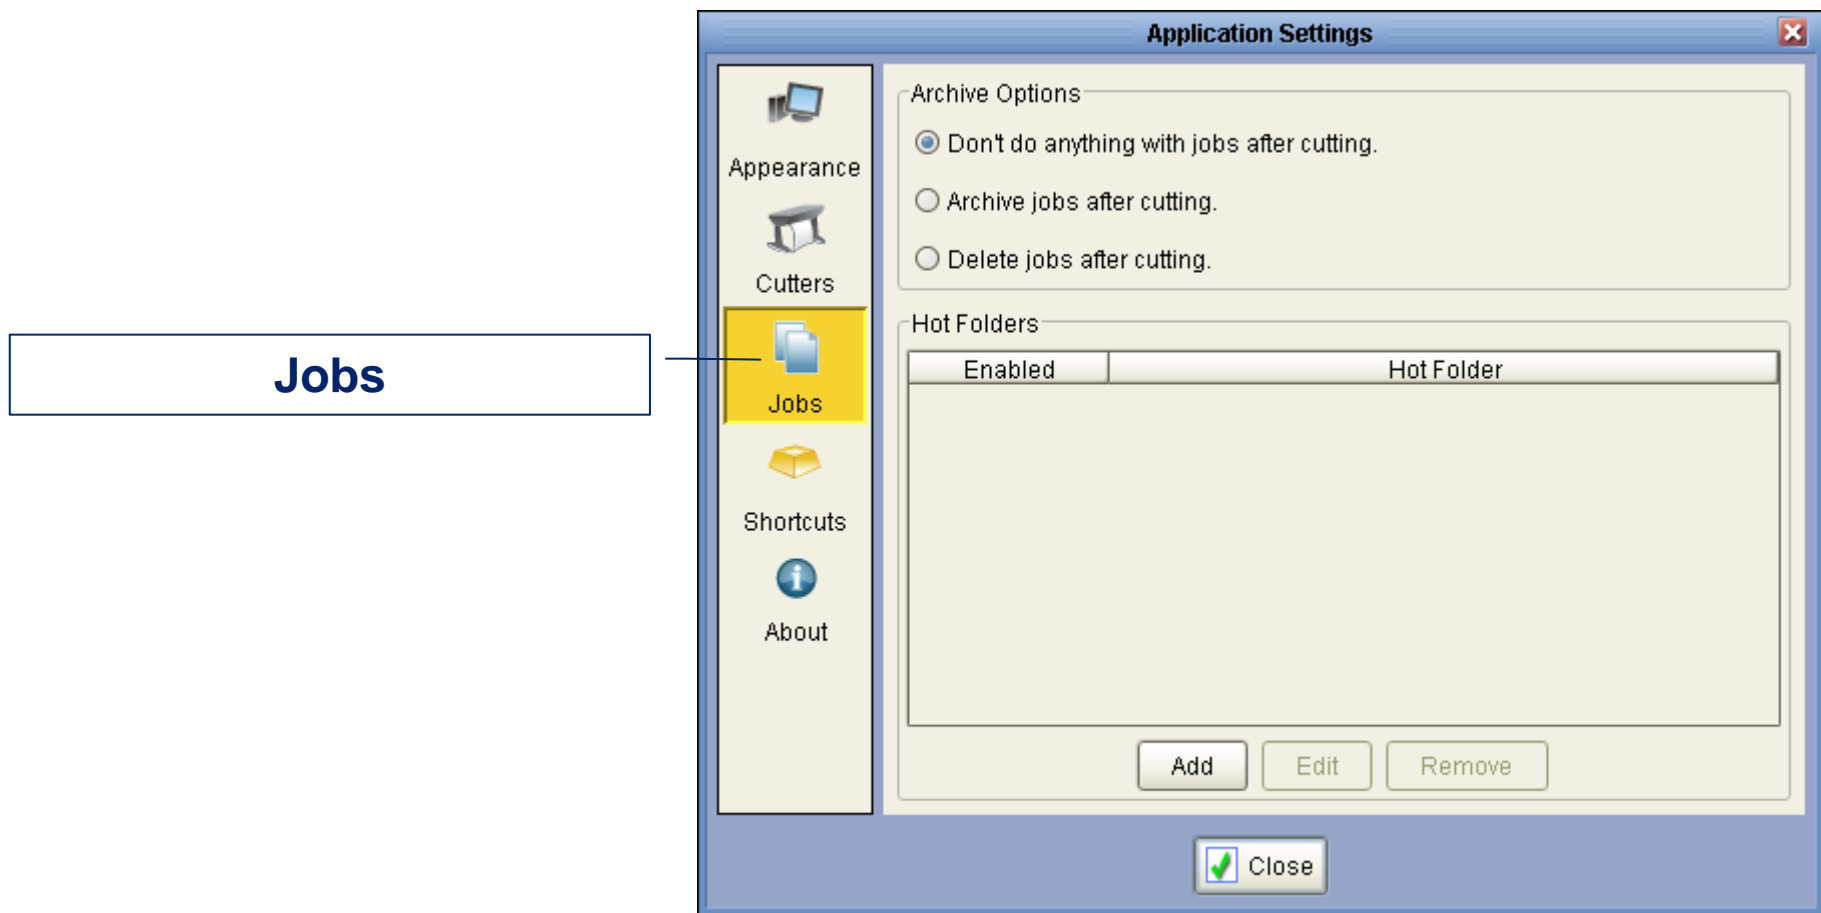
Jobs

Application Settings

Appearance

Cutters

Jobs

Shortcuts

About

Archive Options

Don't do anything with jobs after cutting.

Archive jobs after cutting.

Delete jobs after cutting.

Hot Folders

| Enabled | Hot Folder |
|---|---|

Add

Edit

Remove

Close